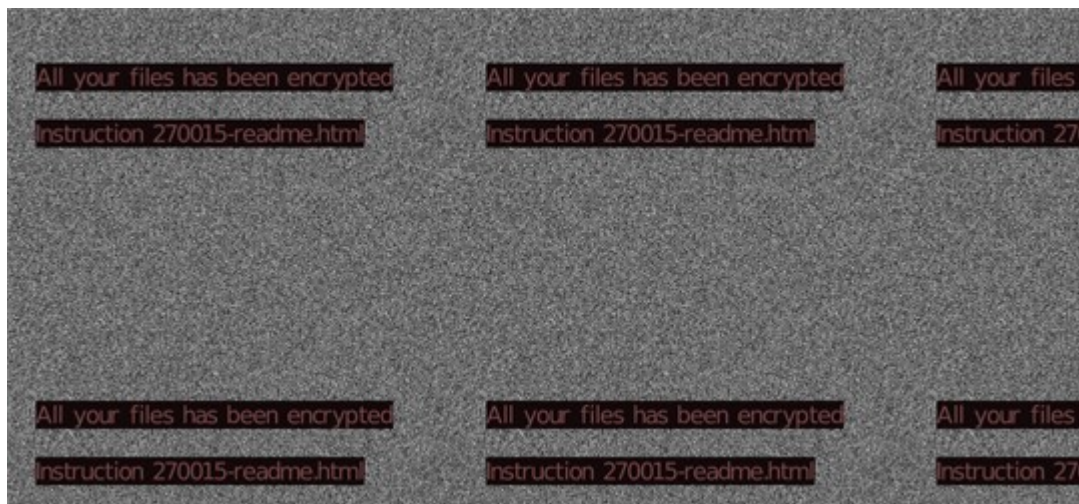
All your files has been encrypted

Instruction 270015-readme.html

All your files has been encrypted

Instruction 270015-readme.html

All your files

Instruction 27

All your files has been encrypted

Instruction 270015-readme.html

All your files has been encrypted

Instruction 270015-readme.html

All your files

Instruction 27